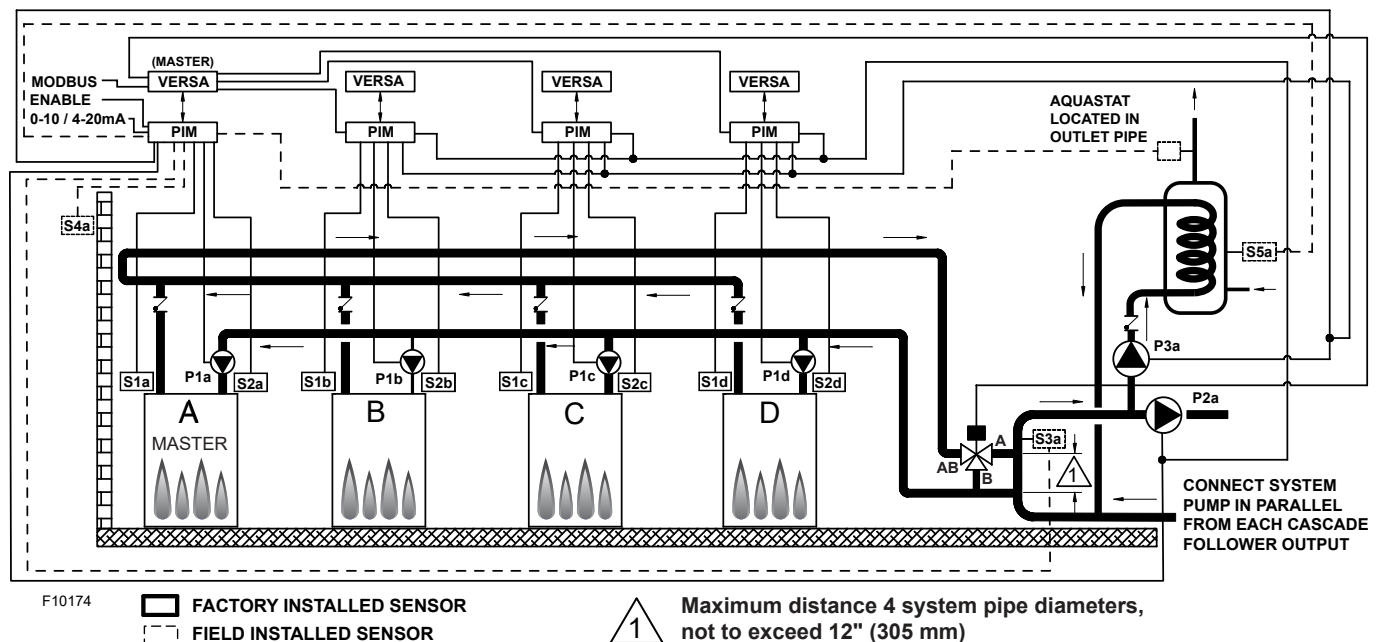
(MASTER)
VERSA
MODBUS
ENABLE
0-10 / 4-20mA
PIM
VERSA
PIM
VERSA
PIM
VERSA
PIM
AQUASTAT LOCATED IN OUTLET PIPE
S4a
S5a
P3a
S1a
P1a
S2a
S1b
P1b
S2b
S1c
P1c
S2c
S1d
P1d
S2d
A
MASTER
B
C
D
P2a
A
AB
B
S3a
1
CONNECT SYSTEM PUMP IN PARALLEL FROM EACH CASCADE FOLLOWER OUTPUT

F10174
FACTORY INSTALLED SENSOR
FIELD INSTALLED SENSOR
1
Maximum distance 4 system pipe diameters, not to exceed 12" (305 mm)